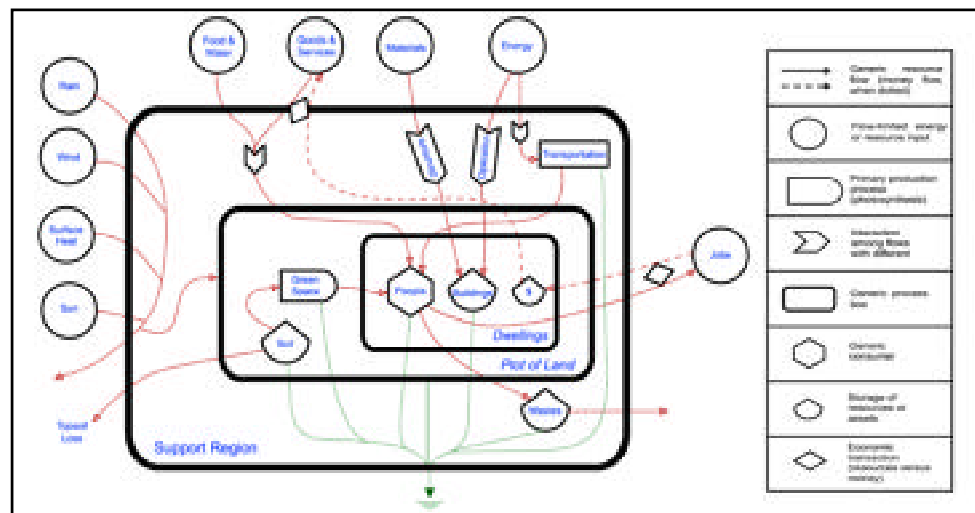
Food & Water

Goods & Services

Materials

Energy

Rain

Wind

Surface Heat

Sun

Transportation

Green Space

People

Buildings

$

Jobs

Soil

Dwellings

Plot of Land

Wastes

Topsoil Loss

Support Region

Generic resource flow (money flow, when dotted)

Flow-limited energy or resource input

Primary production process (photosynthesis)

Interaction among flows with different

Generic process box

Generic consumer

Storage of resources or assets

Economic transaction (resources versus money)